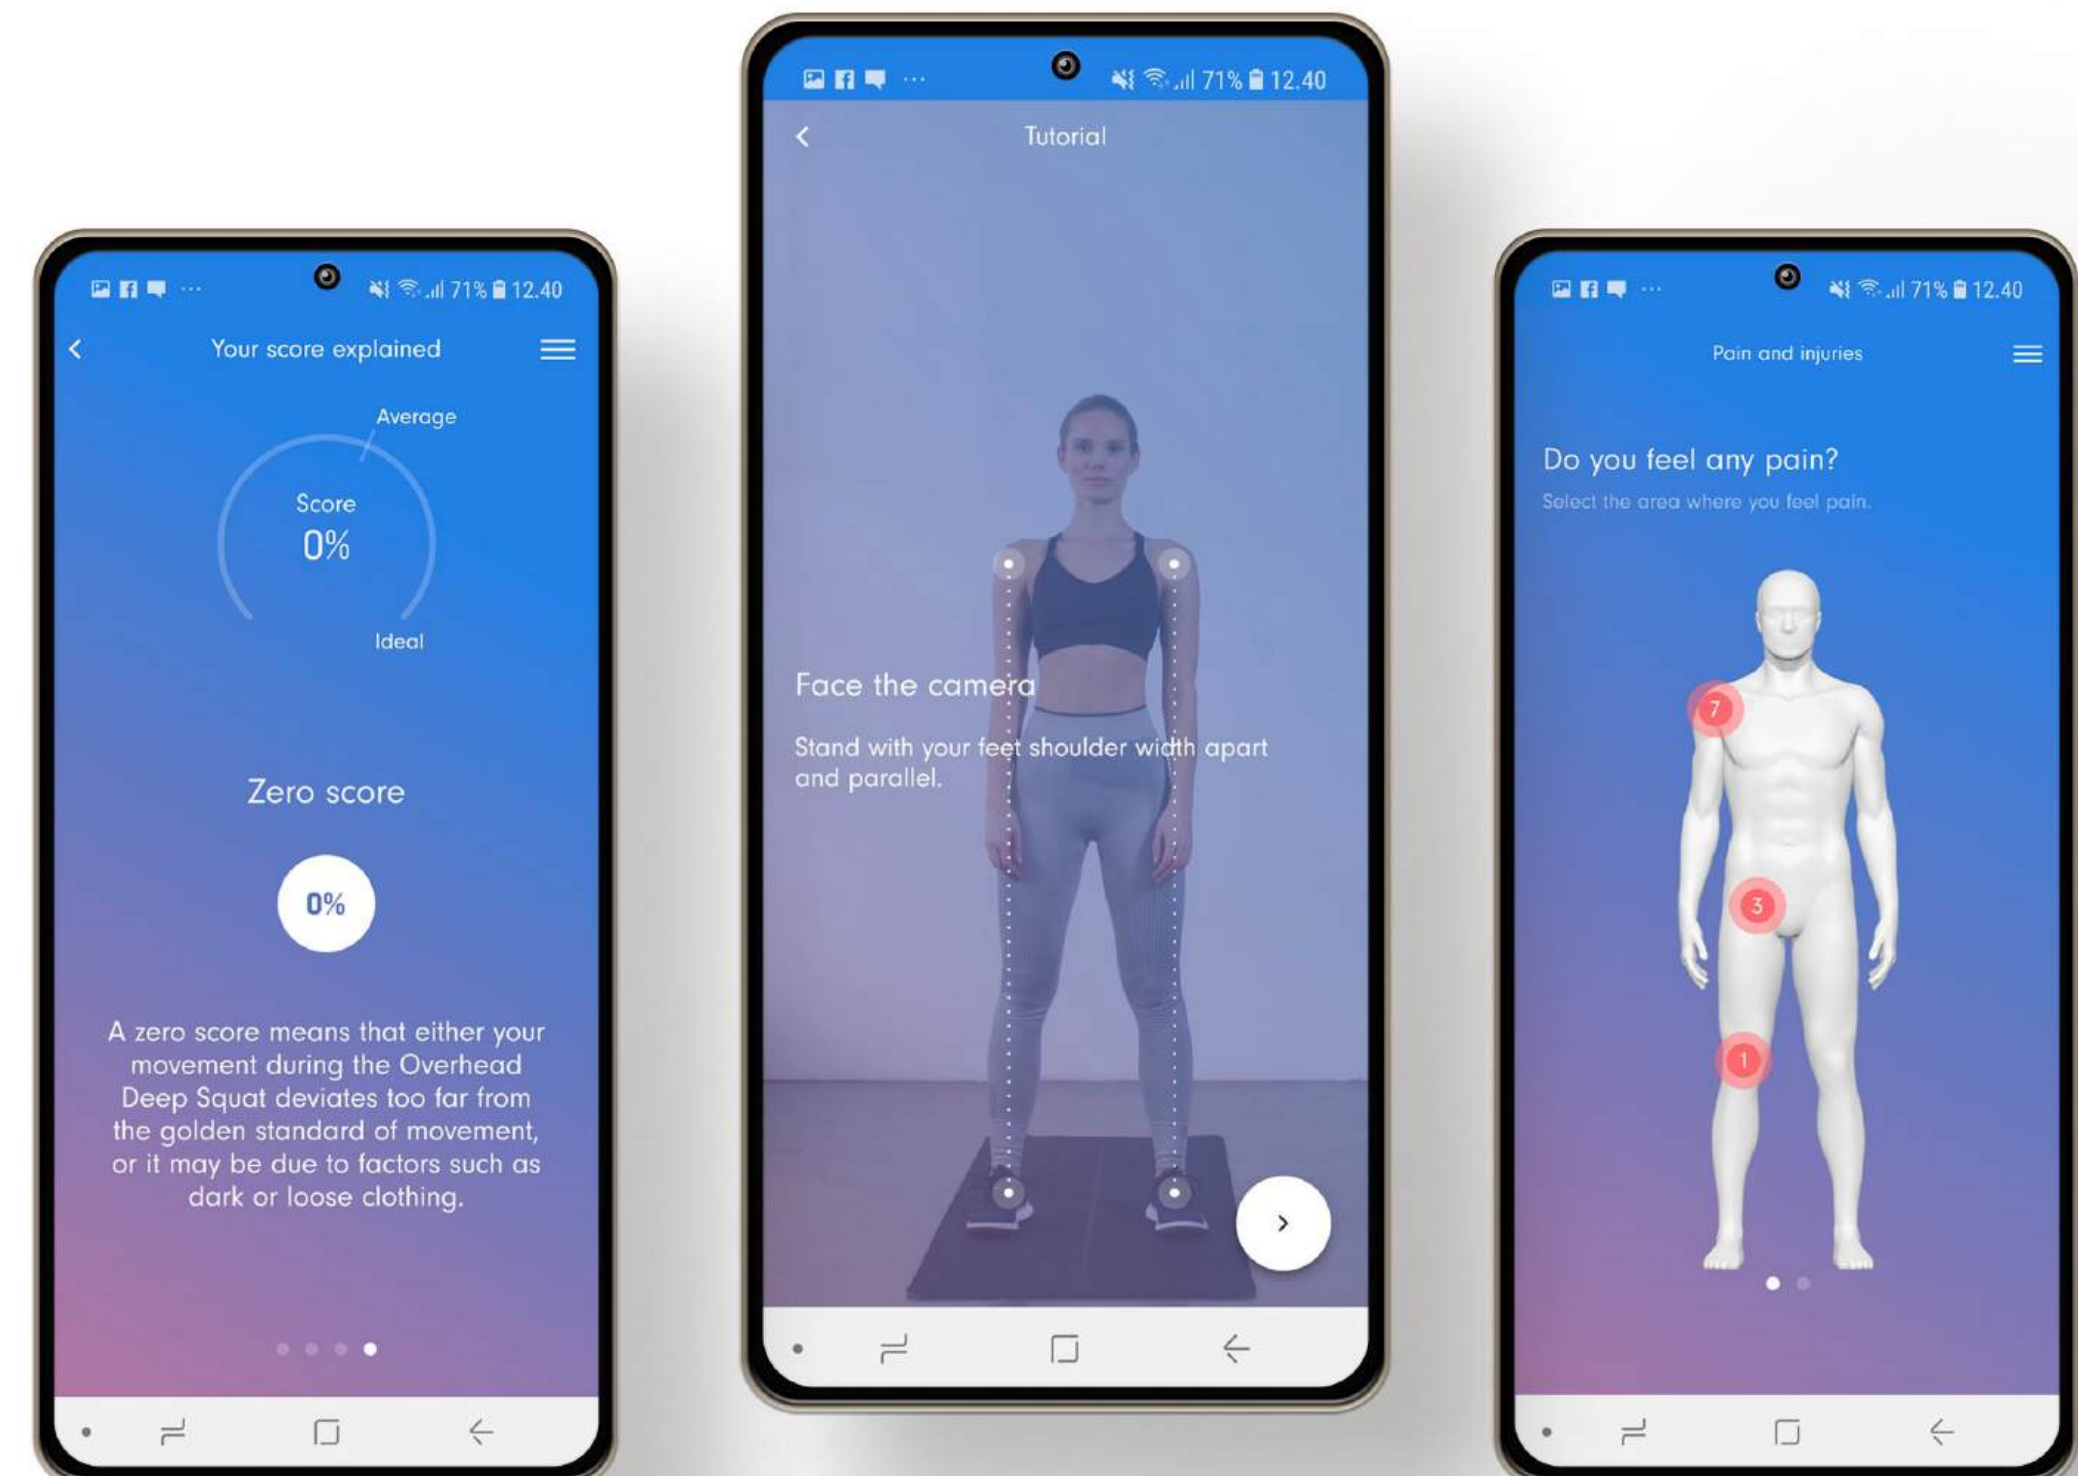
71% 12.40

Your score explained

Average

Score
0%

Ideal

Zero score

0%

A zero score means that either your movement during the Overhead Deep Squat deviates too far from the golden standard of movement, or it may be due to factors such as dark or loose clothing.

71% 12.40

Tutorial

Face the camera

Stand with your feet shoulder width apart and parallel.

71% 12.40

Pain and injuries

Do you feel any pain?

Select the area where you feel pain.

7

3

1